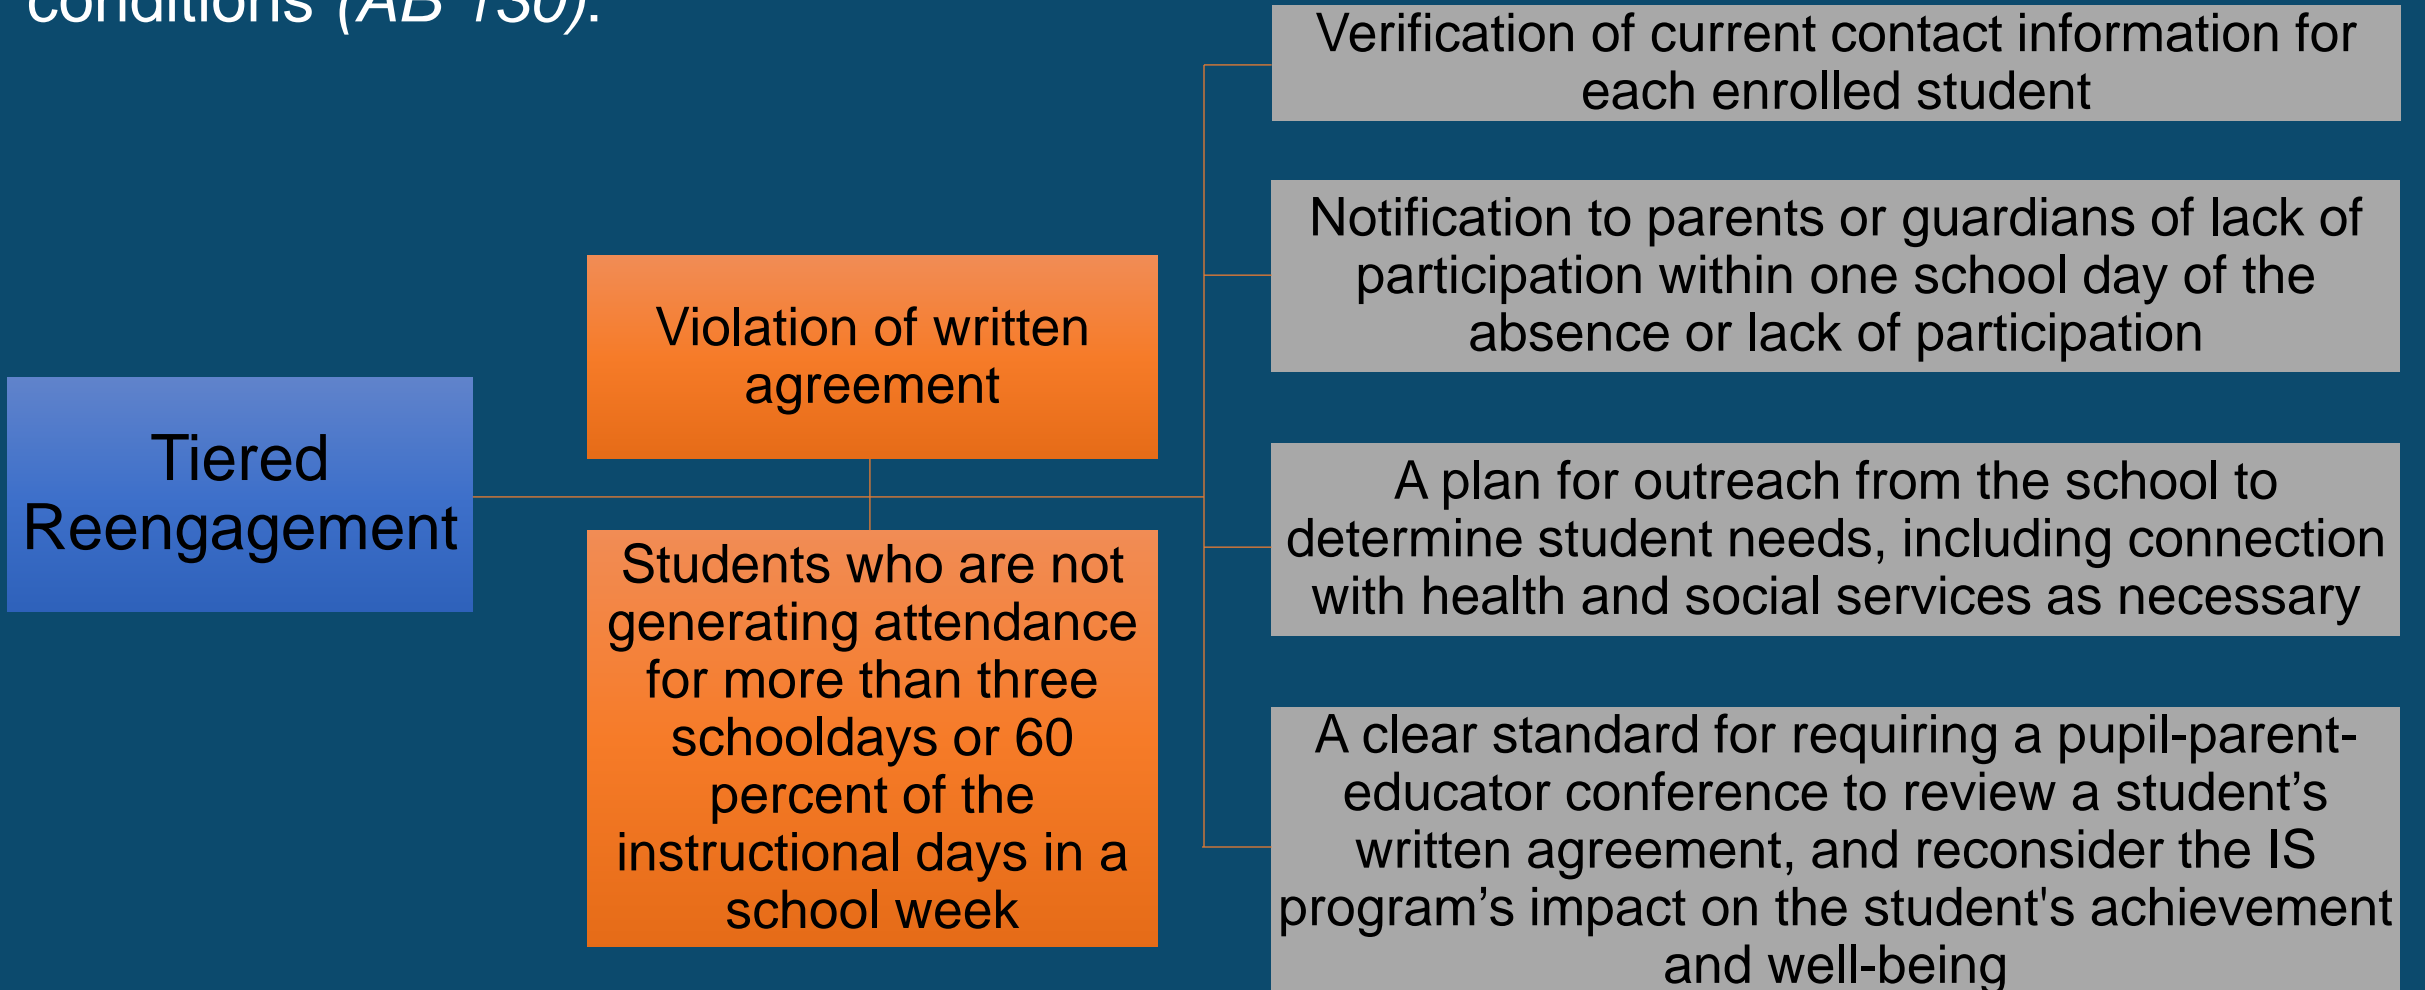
conditions (AB 130):

Tiered Reengagement

Violation of written agreement

Students who are not generating attendance for more than three schooldays or 60 percent of the instructional days in a school week

Verification of current contact information for each enrolled student

Notification to parents or guardians of lack of participation within one school day of the absence or lack of participation

A plan for outreach from the school to determine student needs, including connection with health and social services as necessary

A clear standard for requiring a pupil-parent-educator conference to review a student’s written agreement, and reconsider the IS program’s impact on the student's achievement and well-being